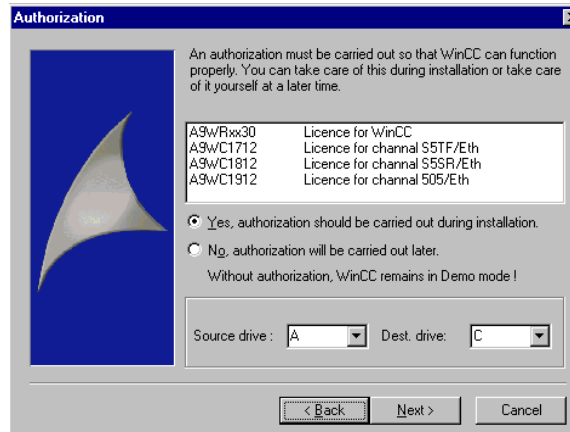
Authorization

An authorization must be carried out so that WinCC can function properly. You can take care of this during installation or take care of it yourself at a later time.

| | |
|---|---|
| A9WRxx30 | Licence for WinCC |
| A9WC1712 | Licence for channal S5TF/Eth |
| A9WC1812 | Licence for channal S5SR/Eth |
| A9WC1912 | Licence for channal 505/Eth |

Yes, authorization should be carried out during installation.

No, authorization will be carried out later.

Without authorization, WinCC remains in Demo mode !

Source drive : A

Dest. drive: C

< Back

Next >

Cancel